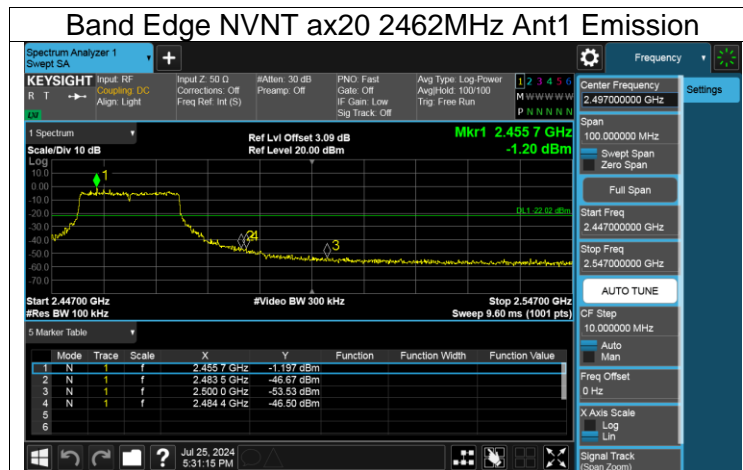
Band Edge NVNT ax20 2462MHz Ant1 Emission

Spectrum Analyzer 1
Swept SA

Frequency

KEYSIGHT Input: RF
Coupling: DC
Align: Light

Input Z: 50 Ω
Corrections: Off
Freq Ref: Int (S)

#Atten: 30 dB
Preamp: Off

PNO: Fast
Gate: Off
IF Gain: Low
Sig Track: Off

Avg Type: Log-Power
Avg|Hold: 100/100
Trig: Free Run

1 2 3 4 5 6
M WWWWW
P N N N N N

Center Frequency
2.497000000 GHz

Settings

1 Spectrum
Scale/Div 10 dB
Log

Ref Lvl Offset 3.09 dB
Ref Level 20.00 dBm

Mkr1 2.455 7 GHz
-1.20 dBm

10.0
0.00
-10.0
-20.0
-30.0
-40.0
-50.0
-60.0
-70.0

DL1 -22.02 dBm

1
4
3

Span
100.000000 MHz

Swept Span
Zero Span

Full Span

Start Freq
2.447000000 GHz

Stop Freq
2.547000000 GHz

AUTO TUNE

Start 2.44700 GHz
#Res BW 100 kHz

#Video BW 300 kHz

Stop 2.54700 GHz
Sweep 9.60 ms (1001 pts)

CF Step
10.000000 MHz
Auto
Man

5 Marker Table

| | Mode | Trace | Scale | X | Y | Function | Function Width | Function Value |
|---|---|---|---|---|---|---|---|---|
| 1 | N | 1 | f | 2.455 7 GHz | -1.197 dBm | | | |
| 2 | N | 1 | f | 2.483 5 GHz | -46.67 dBm | | | |
| 3 | N | 1 | f | 2.500 0 GHz | -53.53 dBm | | | |
| 4 | N | 1 | f | 2.484 4 GHz | -46.50 dBm | | | |
| 5 | | | | | | | | |
| 6 | | | | | | | | |

Freq Offset
0 Hz

X Axis Scale
Log
Lin

Signal Track
(Span Zoom)

Jul 25, 2024
5:31:15 PM